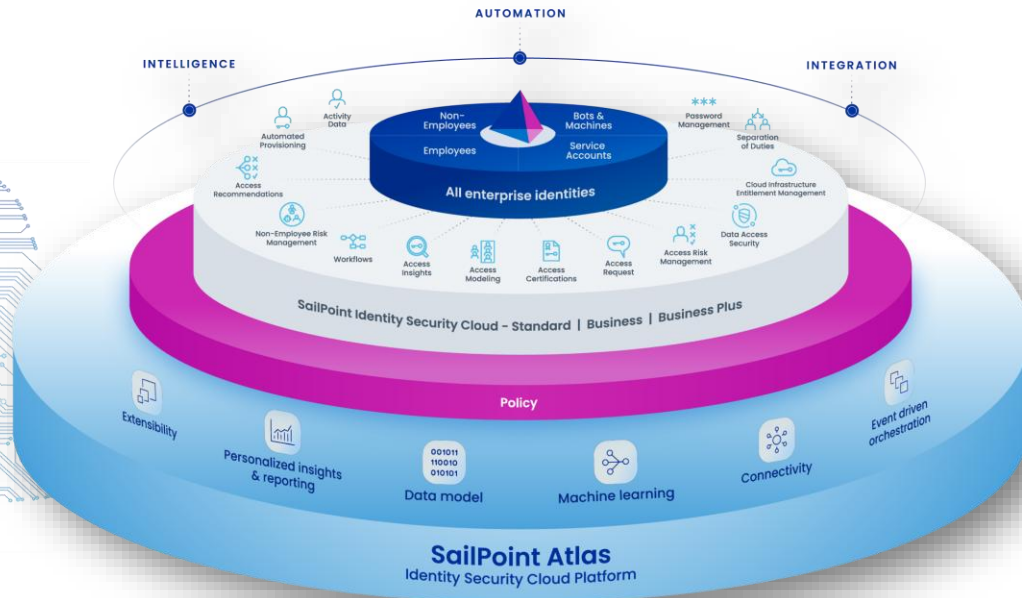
AUTOMATION

INTELLIGENCE

INTEGRATION

Non-Employees

Bots & Machines

Employees

Service Accounts

All enterprise identities

Activity Data

Automated Provisioning

Access Recommendations

Non-Employee Risk Management

Workflows

Access Insights

Access Modeling

Access Certifications

Access Request

Access Risk Management

Data Access Security

Cloud Infrastructure Entitlement Management

Separation of Duties

Password Management

***

SailPoint Identity Security Cloud - Standard | Business | Business Plus

Policy

Extensibility

Personalized insights & reporting

001011
110010
010101

Data model

Machine learning

Connectivity

Event driven orchestration

SailPoint Atlas

Identity Security Cloud Platform